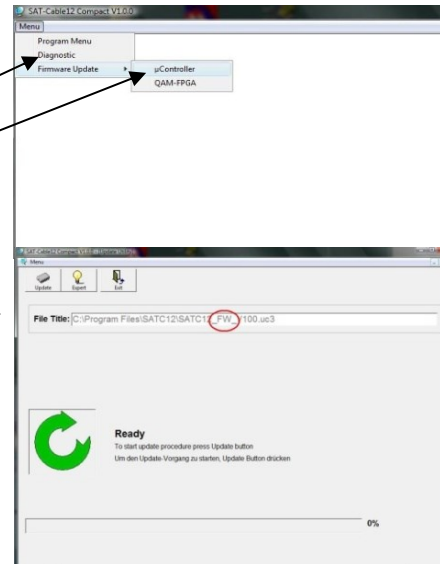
SAT-Cable12 Compact V1.0.0

Menu

Program Menu

Diagnostic

Firmware Update

µController

QAM-FPGA

SAT-Cable12 Compact V1.0.0 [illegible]

Menu

Update

Expert

Exit

File Title: C:\Program Files\SATC12\SATC12_FW_V100.uc3

Ready

To start update procedure press Update button

Um den Update-Vorgang zu starten, Update Button drücken

0%